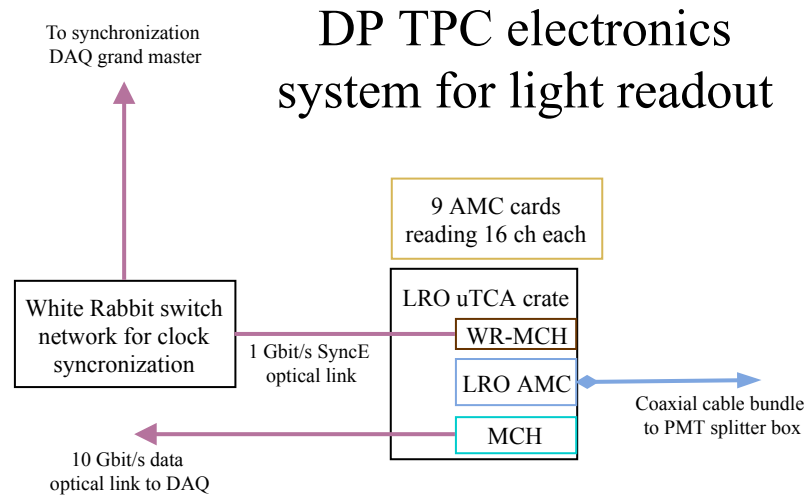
DP TPC electronics system for light readout

To synchronization DAQ grand master

9 AMC cards reading 16 ch each

LRO uTCA crate

White Rabbit switch network for clock syncronization

WR-MCH

1 Gbit/s SyncE optical link

LRO AMC

Coaxial cable bundle to PMT splitter box

MCH

10 Gbit/s data optical link to DAQ